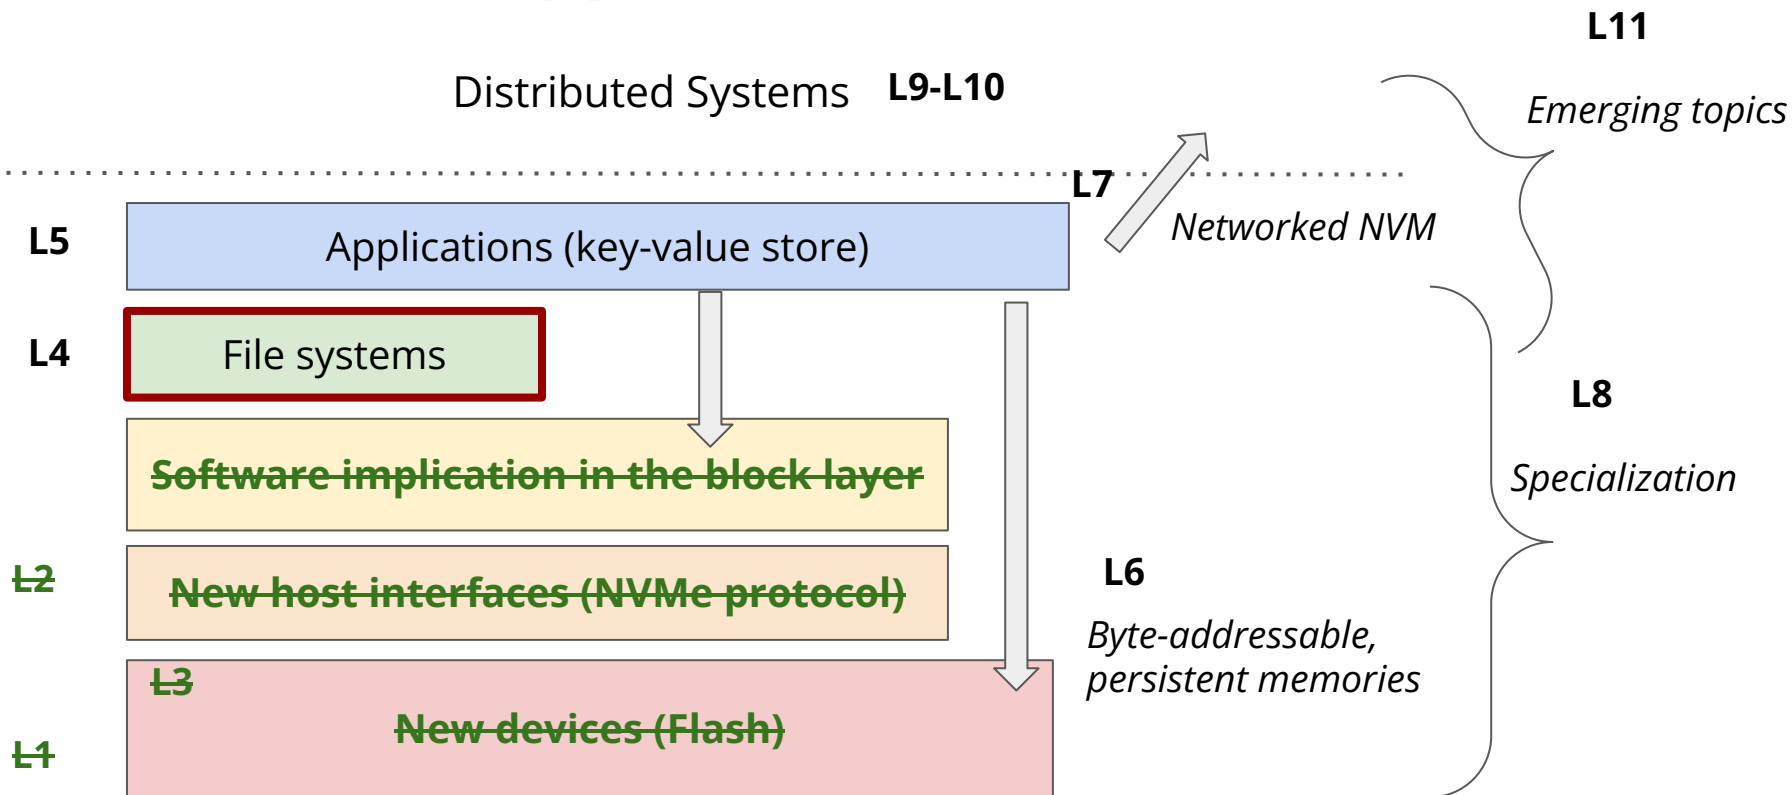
L11

Distributed Systems L9-L10

Emerging topics

L7

Networked NVM

L5 Applications (key-value store)

L4 File systems

L8

Specialization

Software implication in the block layer

L6

L2 New host interfaces (NVMe protocol)

Byte-addressable, persistent memories

L3

New devices (Flash)

L1